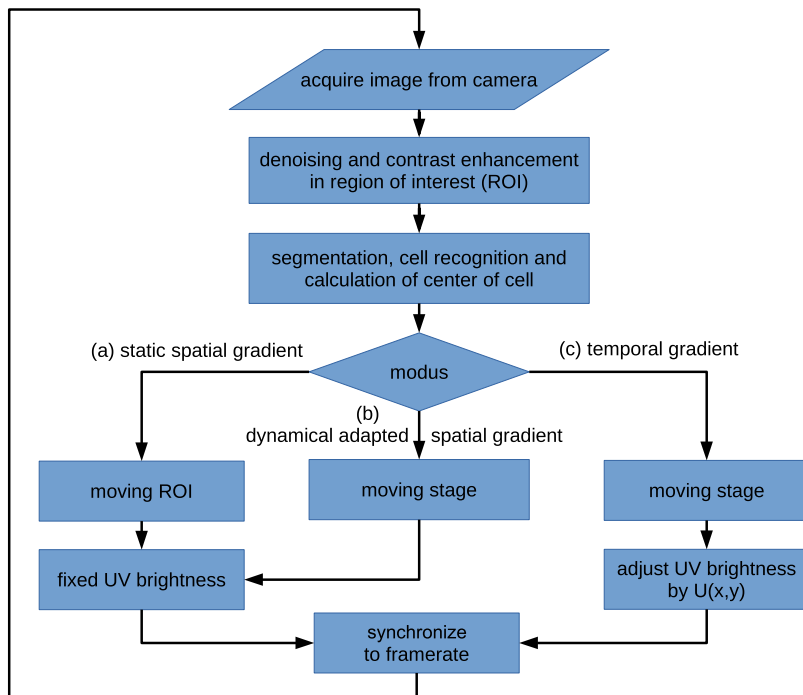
acquire image from camera

denoising and contrast enhancement in region of interest (ROI)

segmentation, cell recognition and calculation of center of cell

(a) static spatial gradient

modus

(c) temporal gradient

(b)
dynamical adapted spatial gradient

moving ROI

moving stage

moving stage

fixed UV brightness

adjust UV brightness by U(x,y)

synchronize to framerate